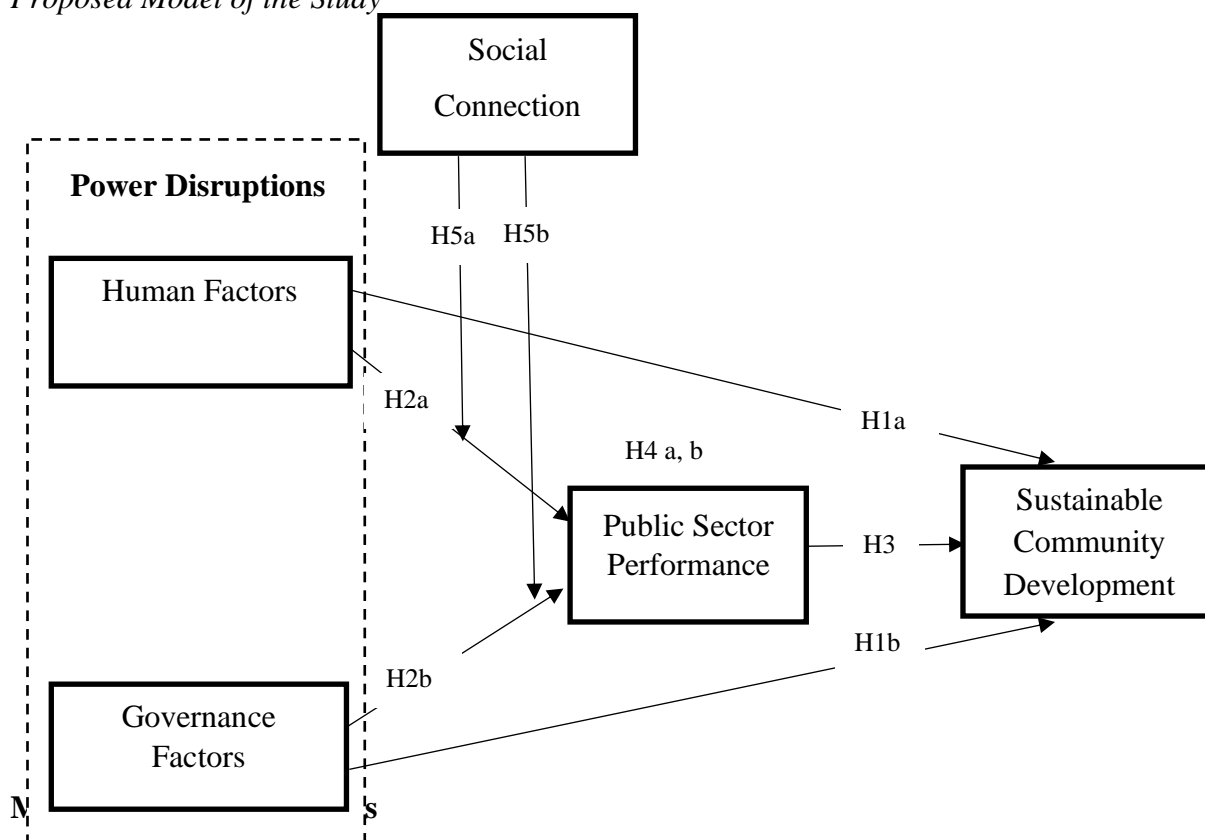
Proposed Model of the Study

Social Connection

Power Disruptions

H5a H5b

Human Factors

H2a

H1a

H4 a, b

Public Sector Performance

H3

Sustainable Community Development

H1b

H2b

Governance Factors

M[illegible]s